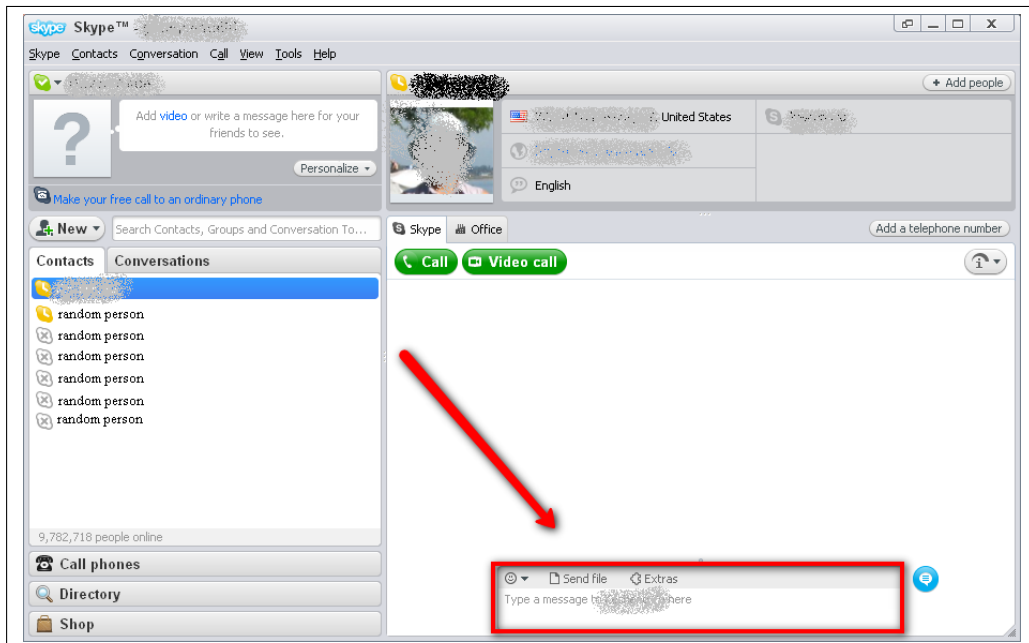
skype Skype™ - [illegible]

Skype Contacts Conversation Call View Tools Help

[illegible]

Add video or write a message here for your friends to see.

Personalize

Make your free call to an ordinary phone

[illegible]

+ Add people

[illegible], United States

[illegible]

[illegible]

English

New

Search Contacts, Groups and Conversation To...

Contacts Conversations

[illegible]
random person
random person
random person
random person
random person
random person

9,782,718 people online

Call phones

Directory

Shop

Skype Office

Add a telephone number

Call Video call

Send file Extras

Type a message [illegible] here